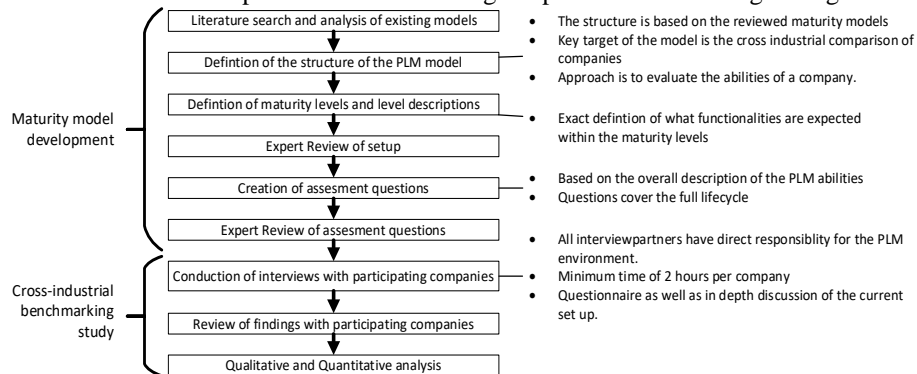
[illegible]

Maturity model development

Cross-industrial benchmarking study

Literature search and analysis of existing models

Defintion of the structure of the PLM model

Defintion of maturity levels and level descriptions

Expert Review of setup

Creation of assesment questions

Expert Review of assesment questions

Conduction of interviews with participating companies

Review of findings with participating companies

Qualitative and Quantitative analysis

- The structure is based on the reviewed maturity models
- Key target of the model is the cross industrial comparison of companies
- Approach is to evaluate the abilities of a company.

- Exact defintion of what functionalities are expected within the maturity levels

- Based on the overall description of the PLM abilities
- Questions cover the full lifecycle

- All interviewpartners have direct responsiblity for the PLM environment.
- Minimum time of 2 hours per company
- Questionnaire as well as in depth discussion of the current set up.